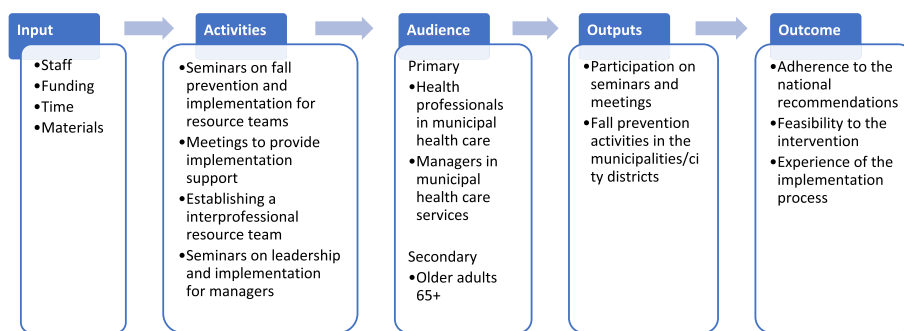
Input

•Staff
•Funding
•Time
•Materials

Activities

•Seminars on fall prevention and implementation for resource teams
•Meetings to provide implementation support
•Establishing a interprofessional resource team
•Seminars on leadership and implementation for managers

Audience

Primary
•Health professionals in municipal health care
•Managers in municipal health care services

Secondary
•Older adults 65+

Outputs

•Participation on seminars and meetings
•Fall prevention activities in the municipalities/city districts

Outcome

•Adherence to the national recommendations
•Feasibility to the intervention
•Experience of the implementation process